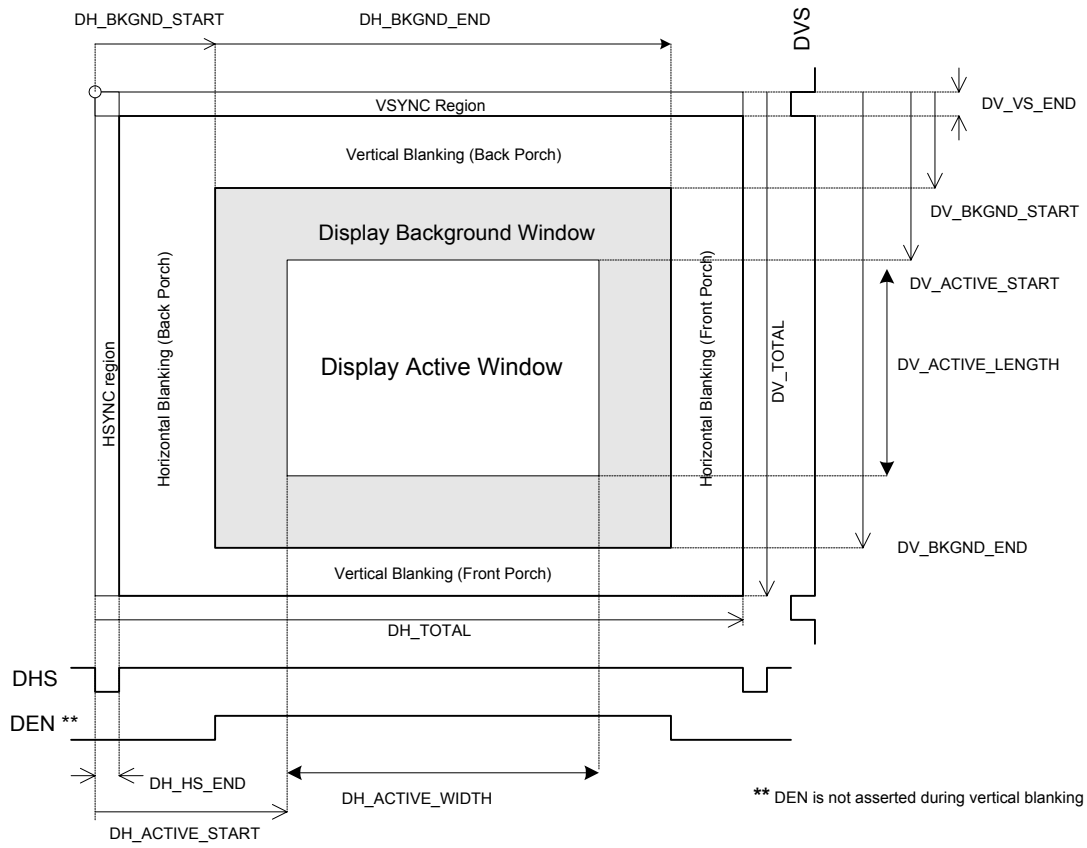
DH_BKGND_START

DH_BKGND_END

DVS

VSYNC Region

DV_VS_END

Vertical Blanking (Back Porch)

DV_BKGND_START

Display Background Window

DV_ACTIVE_START

HSYNC region

Horizontal Blanking (Back Porch)

Display Active Window

Horizontal Blanking (Front Porch)

DV_TOTAL

DV_ACTIVE_LENGTH

DV_BKGND_END

Vertical Blanking (Front Porch)

DH_TOTAL

DHS

DEN **

DH_HS_END

DH_ACTIVE_WIDTH

** DEN is not asserted during vertical blanking

DH_ACTIVE_START